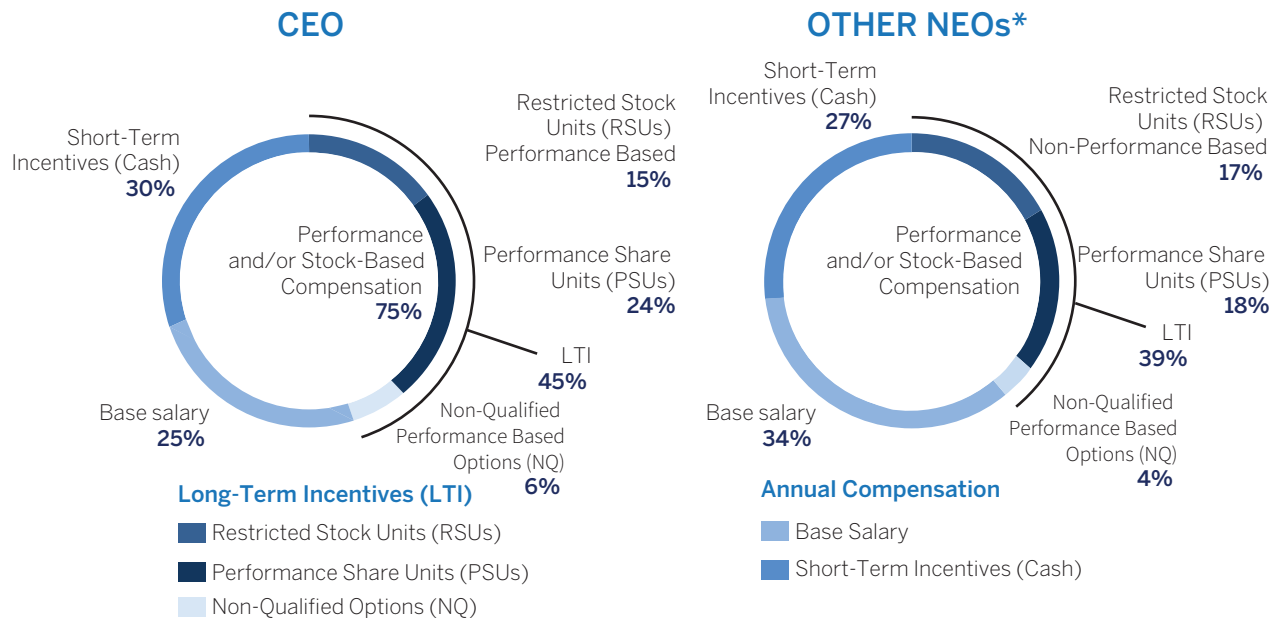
CEO

Short-Term Incentives (Cash)
30%

Restricted Stock Units (RSUs) Performance Based
15%

Performance and/or Stock-Based Compensation
75%

Performance Share Units (PSUs)
24%

LTI
45%

Base salary
25%

Non-Qualified Performance Based Options (NQ)
6%

Long-Term Incentives (LTI)

Restricted Stock Units (RSUs)

Performance Share Units (PSUs)

Non-Qualified Options (NQ)

OTHER NEOs*

Short-Term Incentives (Cash)
27%

Restricted Stock Units (RSUs) Non-Performance Based
17%

Performance and/or Stock-Based Compensation

Performance Share Units (PSUs)
18%

LTI
39%

Base salary
34%

Non-Qualified Performance Based Options (NQ)
4%

Annual Compensation

Base Salary

Short-Term Incentives (Cash)